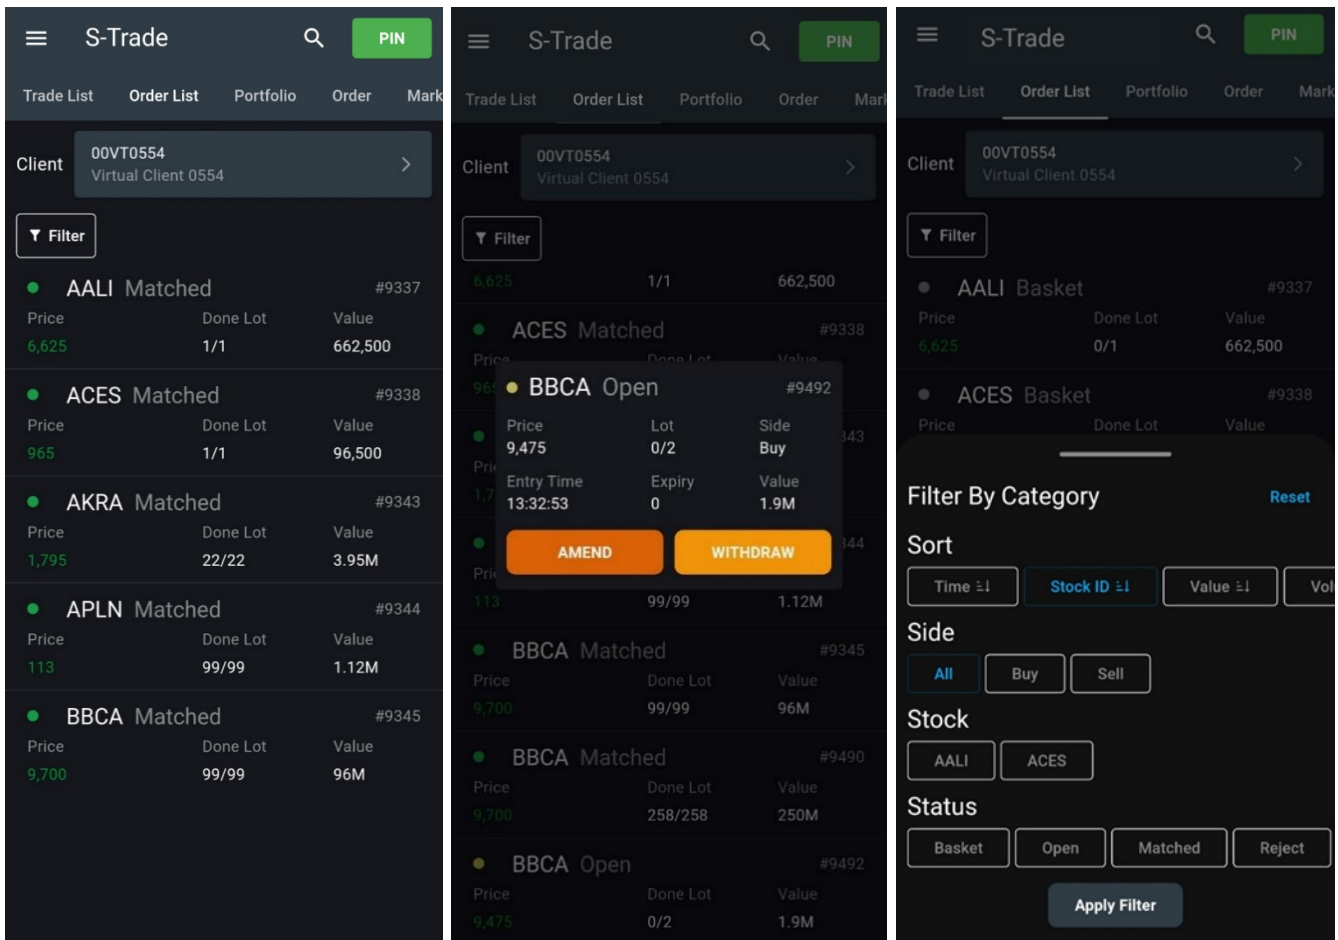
S-Trade PIN

Trade List Order List Portfolio Order Mark

Client 00VT0554 Virtual Client 0554

Filter

AALI Matched #9337
Price 6,625 Done Lot 1/1 Value 662,500

ACES Matched #9338
Price 965 Done Lot 1/1 Value 96,500

AKRA Matched #9343
Price 1,795 Done Lot 22/22 Value 3.95M

APLN Matched #9344
Price 113 Done Lot 99/99 Value 1.12M

BBCA Matched #9345
Price 9,700 Done Lot 99/99 Value 96M

S-Trade PIN

Trade List Order List Portfolio Order Mark

Client 00VT0554 Virtual Client 0554

Filter

6,625 1/1 662,500

ACES Matched #9338
Price Done Lot Value

BBCA Open #9492
Price 9,475 Lot 0/2 Side Buy
Entry Time 13:32:53 Expiry 0 Value 1.9M
AMEND WITHDRAW

113 99/99 1.12M

BBCA Matched #9345
Price 9,700 Done Lot 99/99 Value 96M

BBCA Matched #9490
Price 9,700 Done Lot 258/258 Value 250M

BBCA Open #9492
Price 9,475 Done Lot 0/2 Value 1.9M

S-Trade PIN

Trade List Order List Portfolio Order Mark

Client 00VT0554 Virtual Client 0554

Filter

AALI Basket #9337
Price 6,625 Done Lot 0/1 Value 662,500

ACES Basket #9338
Price Done Lot Value

Filter By Category Reset

Sort
Time Stock ID Value Vol

Side
All Buy Sell

Stock
AALI ACES

Status
Basket Open Matched Reject

Apply Filter